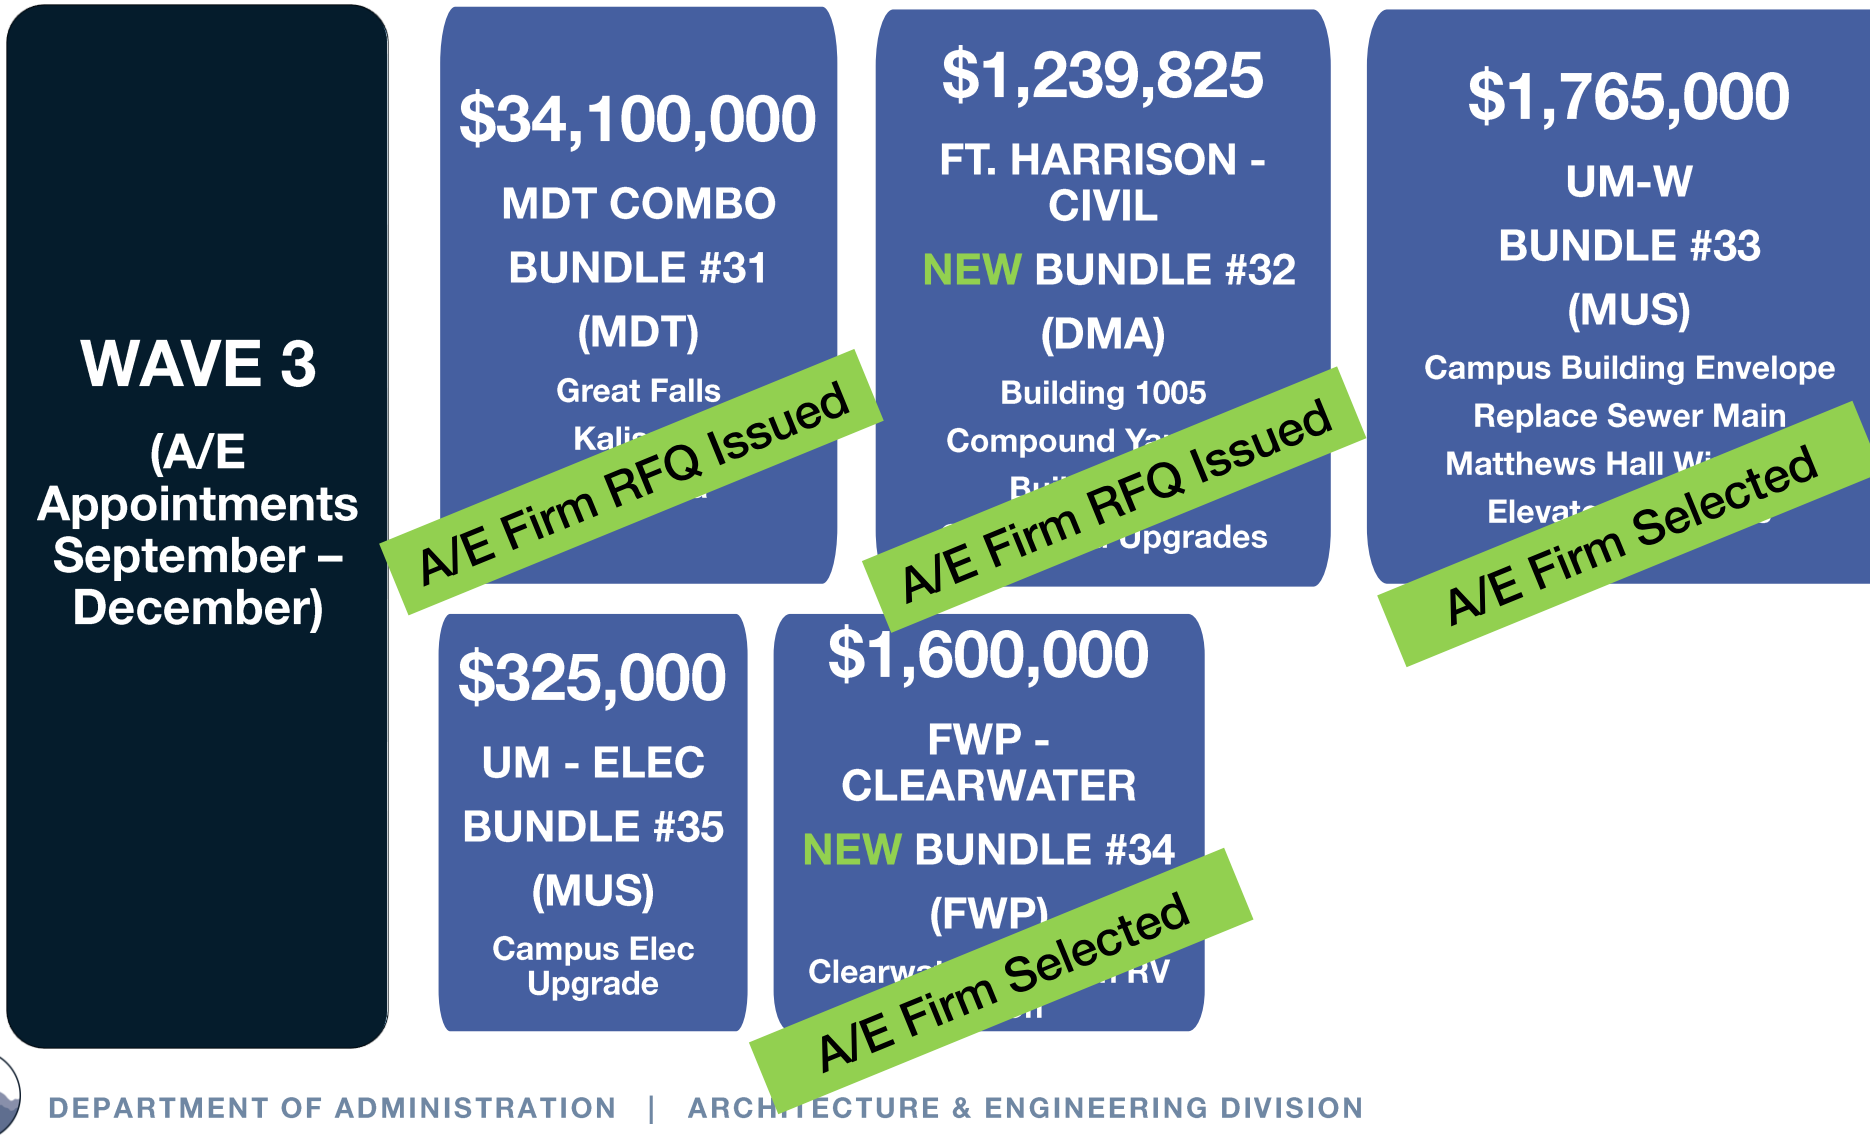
WAVE 3

(A/E Appointments September – December)

$34,100,000

MDT COMBO BUNDLE #31 (MDT)

Great Falls

Kali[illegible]

A/E Firm RFQ Issued

$1,239,825

FT. HARRISON - CIVIL

NEW BUNDLE #32 (DMA)

Building 1005

Compound Ya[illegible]

Bu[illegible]

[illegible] Upgrades

A/E Firm RFQ Issued

$1,765,000

UM-W

BUNDLE #33 (MUS)

Campus Building Envelope

Replace Sewer Main

Matthews Hall Wi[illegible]

Elevat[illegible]

A/E Firm Selected

$325,000

UM - ELEC

BUNDLE #35 (MUS)

Campus Elec Upgrade

$1,600,000

FWP - CLEARWATER

NEW BUNDLE #34 (FWP)

Clearw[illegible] RV

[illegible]

A/E Firm Selected

DEPARTMENT OF ADMINISTRATION | ARCHITECTURE & ENGINEERING DIVISION